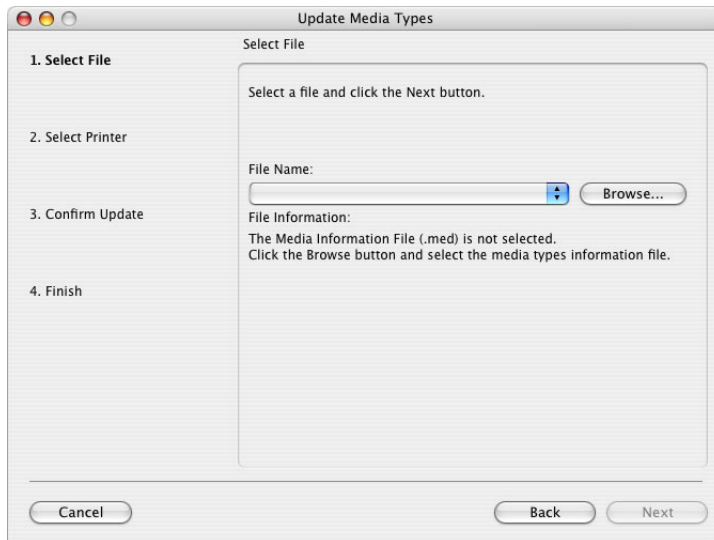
Update Media Types

1. Select File

2. Select Printer

3. Confirm Update

4. Finish

Select File

Select a file and click the Next button.

File Name:

Browse...

File Information:

The Media Information File (.med) is not selected.
Click the Browse button and select the media types information file.

Cancel

Back

Next